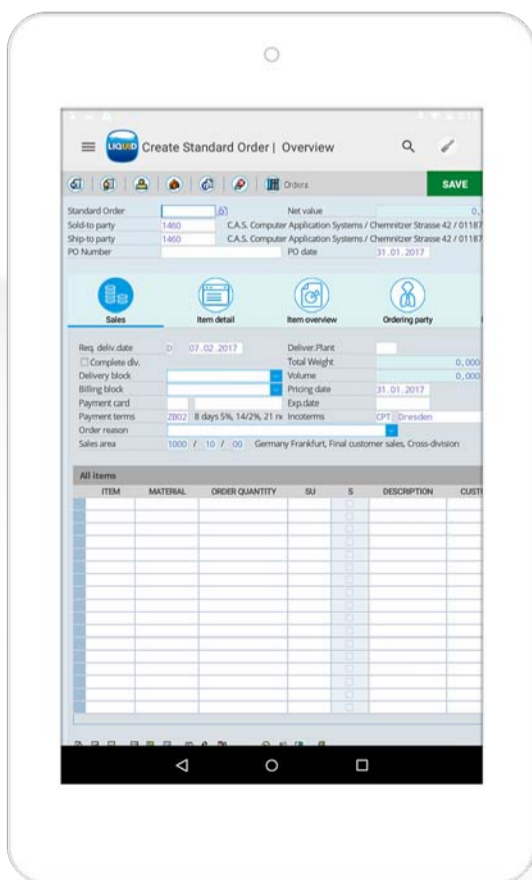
LIQUID Create Standard Order | Overview

Orders

SAVE

Standard Order

Net value

0,

Sold-to party

1460

C.A.S. Computer Application Systems / Chemnitzer Strasse 42 / 01187

Ship-to party

1460

C.A.S. Computer Application Systems / Chemnitzer Strasse 42 / 01187

PO Number

PO date

31.01.2017

Sales

Item detail

Item overview

Ordering party

Req. deliv.date

D

07.02.2017

Deliver.Plant

Complete dlv.

Total Weight

0,000

Delivery block

Volume

0,000

Billing block

Pricing date

31.01.2017

Payment card

Exp.date

Payment terms

ZB02

8 days 5%, 14/2%, 21 n

Incoterms

CPT

Dresden

Order reason

Sales area

1000 / 10 / 00

Germany Frankfurt, Final customer sales, Cross-division

All items

| ITEM | MATERIAL | ORDER QUANTITY | SU | S | DESCRIPTION | CUST |
|---|---|---|---|---|---|---|